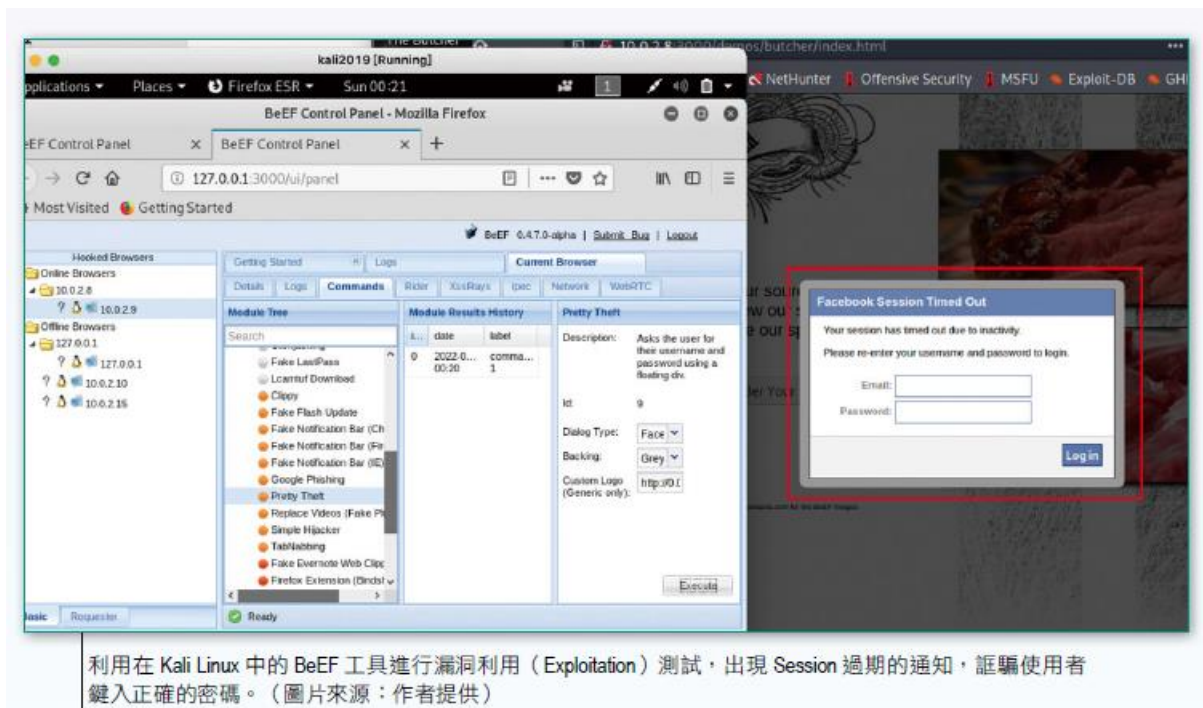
The Butcher
10.0.2.8:3000/demos/butcher/index.html
kali2019 [Running]
Applications ▾ Places ▾ Firefox ESR ▾ Sun 00:21
NetHunter Offensive Security MSFU Exploit-DB GHI
BeEF Control Panel - Mozilla Firefox
BeEF Control Panel × BeEF Control Panel × +
127.0.0.1:3000/ui/panel
Most Visited Getting Started
BeEF 0.4.7.0-alpha | Submit Bug | Logout
Hooked Browsers
Online Browsers
10.0.2.8
10.0.2.9
Offline Browsers
127.0.0.1
127.0.0.1
10.0.2.10
10.0.2.15
Getting Started | Logs | Current Browser
Details | Logs | Commands | Rider | XssRays | Ipec | Network | WebRTC
Module Tree
Search
Fake LastPass
Lcamtuf Download
Clippy
Fake Flash Update
Fake Notification Bar (Ch
Fake Notification Bar (Fir
Fake Notification Bar (IE)
Google Phishing
Pretty Theft
Replace Videos (Fake Pl
Simple Hijacker
TabNabbing
Fake Evernote Web Clipp
Firefox Extension (Bindsl
Module Results History
i... date label
0 2022-0... 00:20 comma... 1
Pretty Theft
Description: Asks the user for their username and password using a floating div.
Id: 9
Dialog Type: Face
Backing: Grey
Custom Logo (Generic only): http://0.0
Execute
Basic Requester
Ready
Facebook Session Timed Out
Your session has timed out due to inactivity.
Please re-enter your username and password to login.
Email:
Password:
Log in

利用在 Kali Linux 中的 BeEF 工具進行漏洞利用（Exploitation）測試，出現 Session 過期的通知，誆騙使用者鍵入正確的密碼。（圖片來源：作者提供）